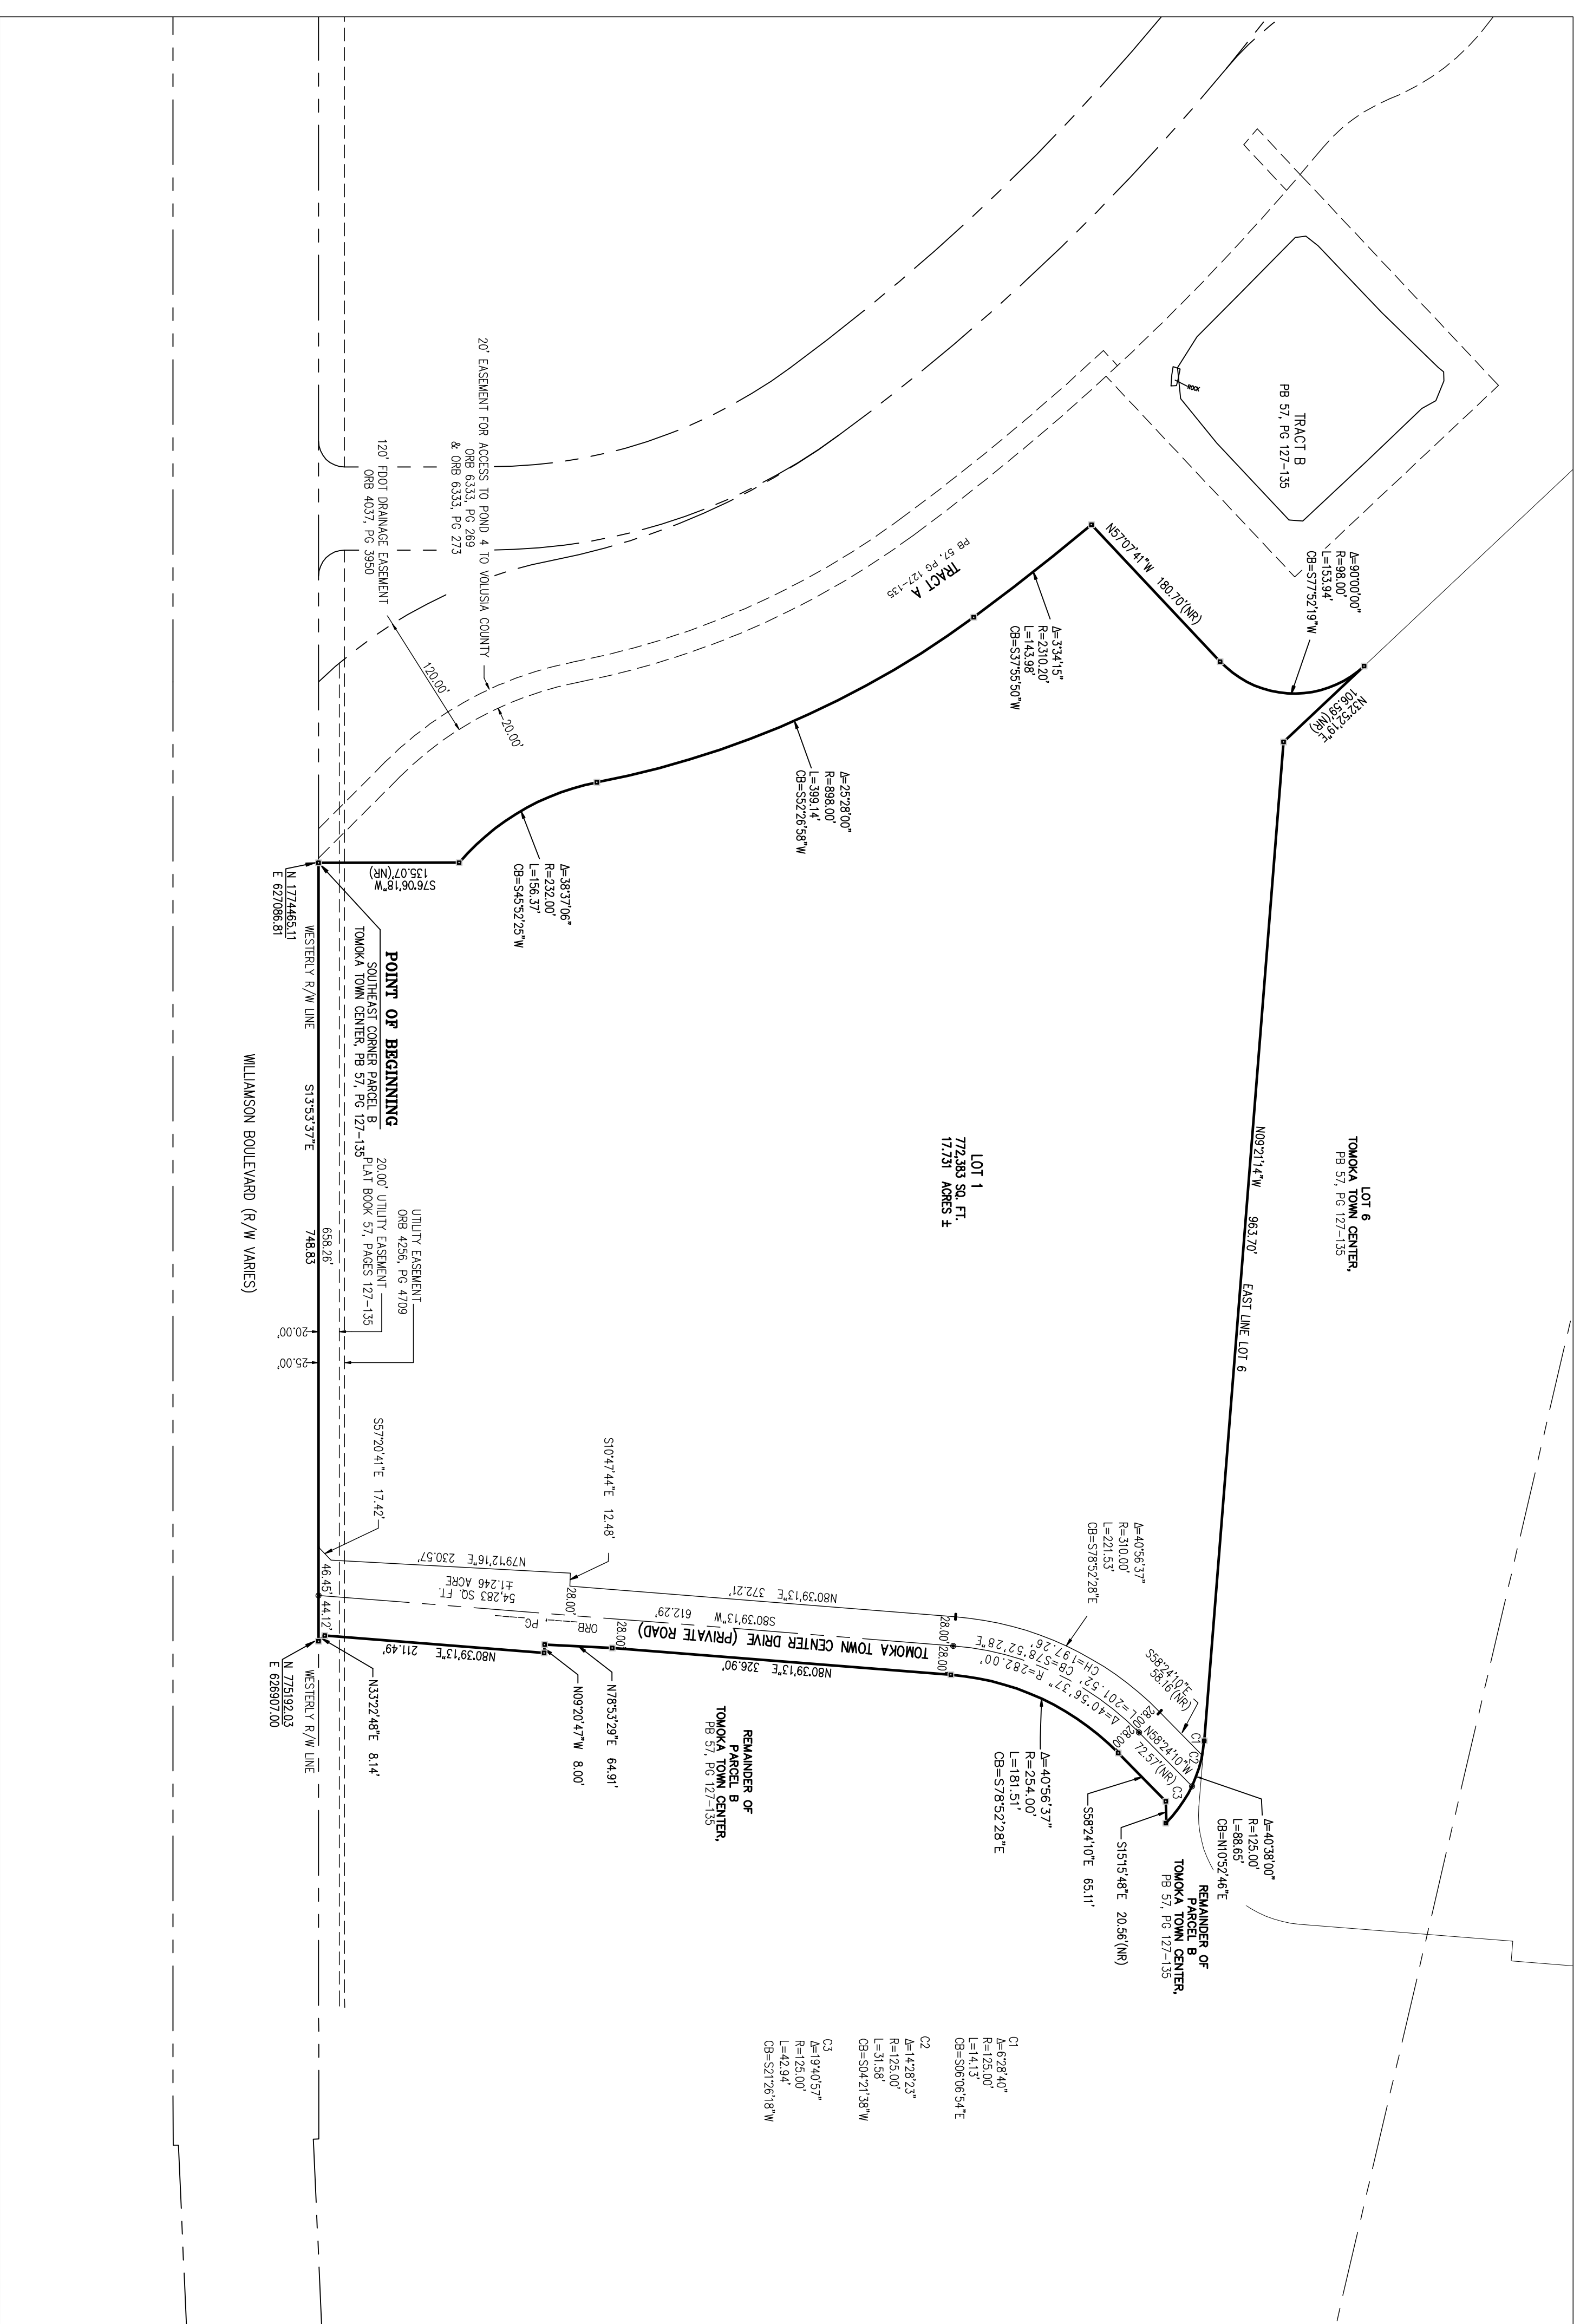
TRACT B
PB 57, PG 127-135

20' EASEMENT FOR ACCESS TO POND 4 TO VOLUSIA COUNTY
ORB 6333, PG 269
& ORB 6333, PG 273

120' FDOT DRAINAGE EASEMENT
ORB 4037, PG 3950

TRACT A
PB 57, PG 127-135

N57°07'41"W 180.70'(NR)

Δ=90°00'00"
R=98.00'
L=153.94'
CB=S77°52'19"W

Δ=3°34'15"
R=2310.20'
L=143.98'
CB=S37°55'50"W

120.00'

20.00'

N32°52'19"E 106.58'(NR)

Δ=25°28'00"
R=898.00'
L=399.14'
CB=S52°26'58"W

S76°06'18"W 135.07'(NR)

Δ=38°37'06"
R=232.00'
L=156.37'
CB=S45°52'25"W

N 1774465.11
E 627086.81

POINT OF BEGINNING
SOUTHEAST CORNER PARCEL B
TOMOKA TOWN CENTER, PB 57, PG 127-135

WESTERLY R/W LINE

S13°53'37"E

WILLIAMSON BOULEVARD (R/W VARIES)

LOT 1
772,383 SQ. FT.
17.731 ACRES ±

LOT 6
TOMOKA TOWN CENTER,
PB 57, PG 127-135

N09°21'14"W 963.70'

EAST LINE LOT 6

UTILITY EASEMENT
ORB 4256, PG 4709

20.00' UTILITY EASEMENT
PLAT BOOK 57, PAGES 127-135

658.26'

748.83

20.00'

25.00'

S57°20'41"E 17.42'

S10°47'44"E 12.48'

N79°12'16"E 230.57'

N80°39'13"E 372.21'

54,283 SQ. FT.
±1.246 ACRE

28.00'

46.45'

44.12'

S80°39'13"W 612.29'

ORB PG

28.00'

TOMOKA TOWN CENTER DRIVE (PRIVATE ROAD)

Δ=40°56'37"
R=310.00'
L=221.53'
CB=S78°52'28"E

S58°24'10"E 58.16'(NR)

CH=197.26', CB=S78°52'28"E
Δ=40°56'37" R=282.00'
L=201.52'

28.00'

N58°24'10"W 72.57'(NR)

C1
C2
C3

28.00'

N80°39'13"E 211.49'

N80°39'13"E 326.90'

N 1775192.03
E 626907.00

WESTERLY R/W LINE

N33°22'48"E 8.14'

N09°20'47"W 8.00'

N78°53'29"E 64.91'

REMAINDER OF
PARCEL B
TOMOKA TOWN CENTER,
PB 57, PG 127-135

Δ=40°56'37"
R=254.00'
L=181.51'
CB=S78°52'28"E

S58°24'10"E 65.11'

S15°15'48"E 20.56'(NR)

Δ=40°38'00"
R=125.00'
L=88.65'
CB=N10°52'46"E

REMAINDER OF
PARCEL B
TOMOKA TOWN CENTER,
PB 57, PG 127-135

C1
Δ=6°28'40"
R=125.00'
L=14.13'
CB=S06°06'54"E

C2
Δ=14°28'23"
R=125.00'
L=31.58'
CB=S04°21'38"W

C3
Δ=19°40'57"
R=125.00'
L=42.94'
CB=S21°26'18"W